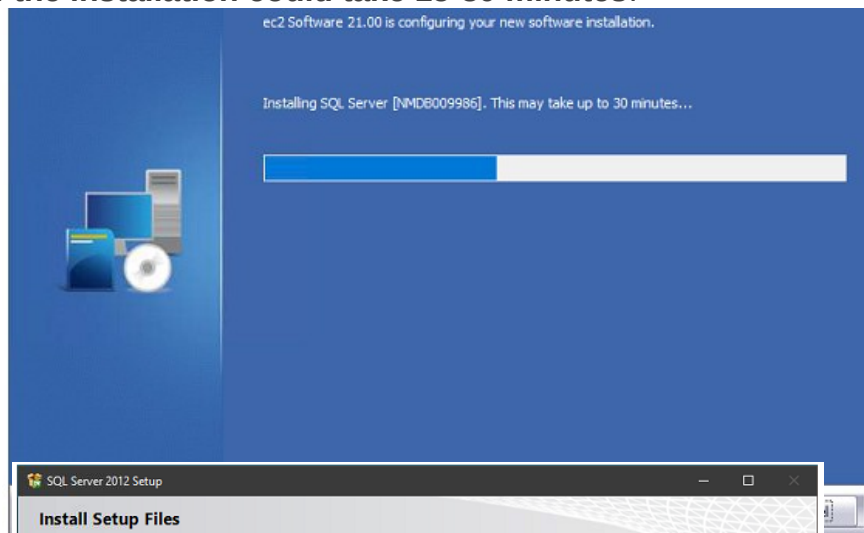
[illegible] the installation could take 20-30 minutes.

ec2 Software 21.00 is configuring your new software installation.

Installing SQL Server [NMDB009986]. This may take up to 30 minutes...

SQL Server 2012 Setup

Install Setup Files